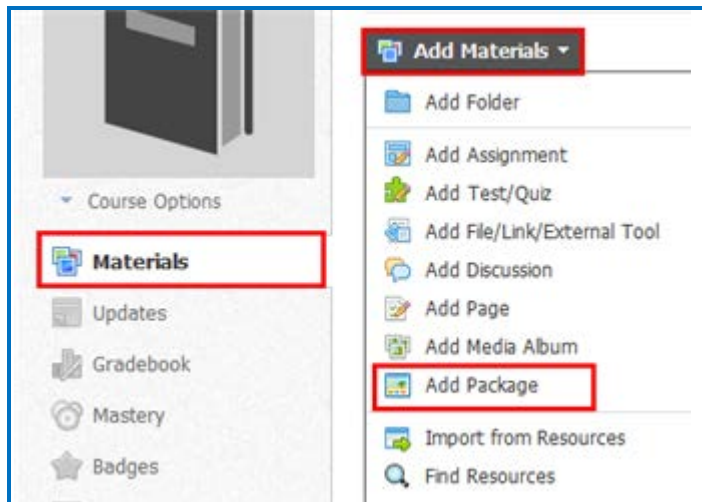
Course Options

Materials

Updates

Gradebook

Mastery

Badges

Add Materials

Add Folder

Add Assignment

Add Test/Quiz

Add File/Link/External Tool

Add Discussion

Add Page

Add Media Album

Add Package

Import from Resources

Find Resources